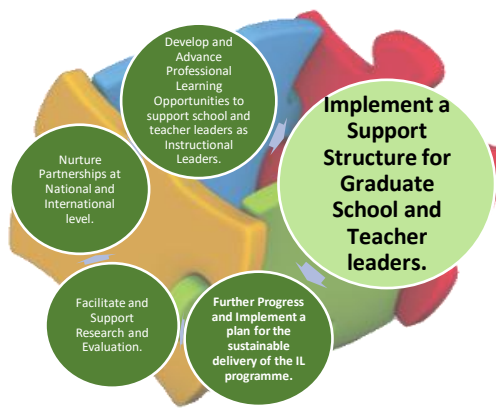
Develop and Advance Professional Learning Opportunities to support school and teacher leaders as Instructional Leaders.

Implement a Support Structure for Graduate School and Teacher leaders.

Further Progress and Implement a plan for the sustainable delivery of the IL programme.

Facilitate and Support Research and Evaluation.

Nurture Partnerships at National and International level.